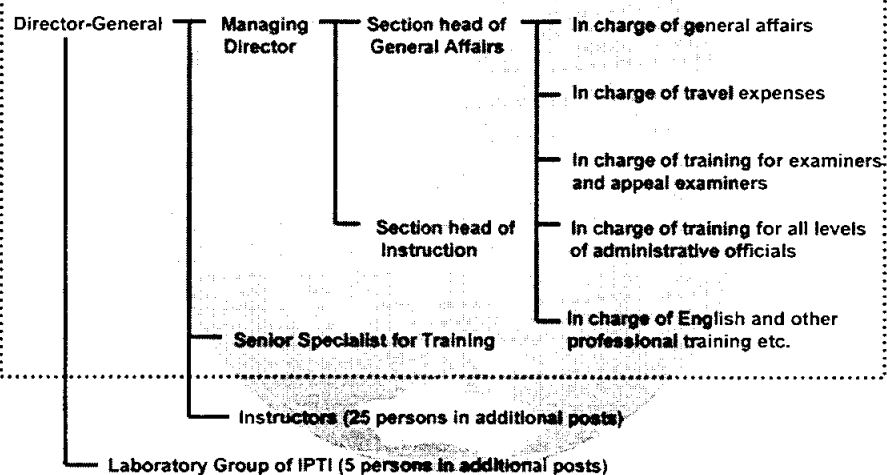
Director-General

Managing Director

Section head of General Affairs

In charge of general affairs

In charge of travel expenses

In charge of training for examiners and appeal examiners

Section head of Instruction

In charge of training for all levels of administrative officials

In charge of English and other professional training etc.

Senior Specialist for Training

Instructors (25 persons in additional posts)

Laboratory Group of IPTI (5 persons in additional posts)